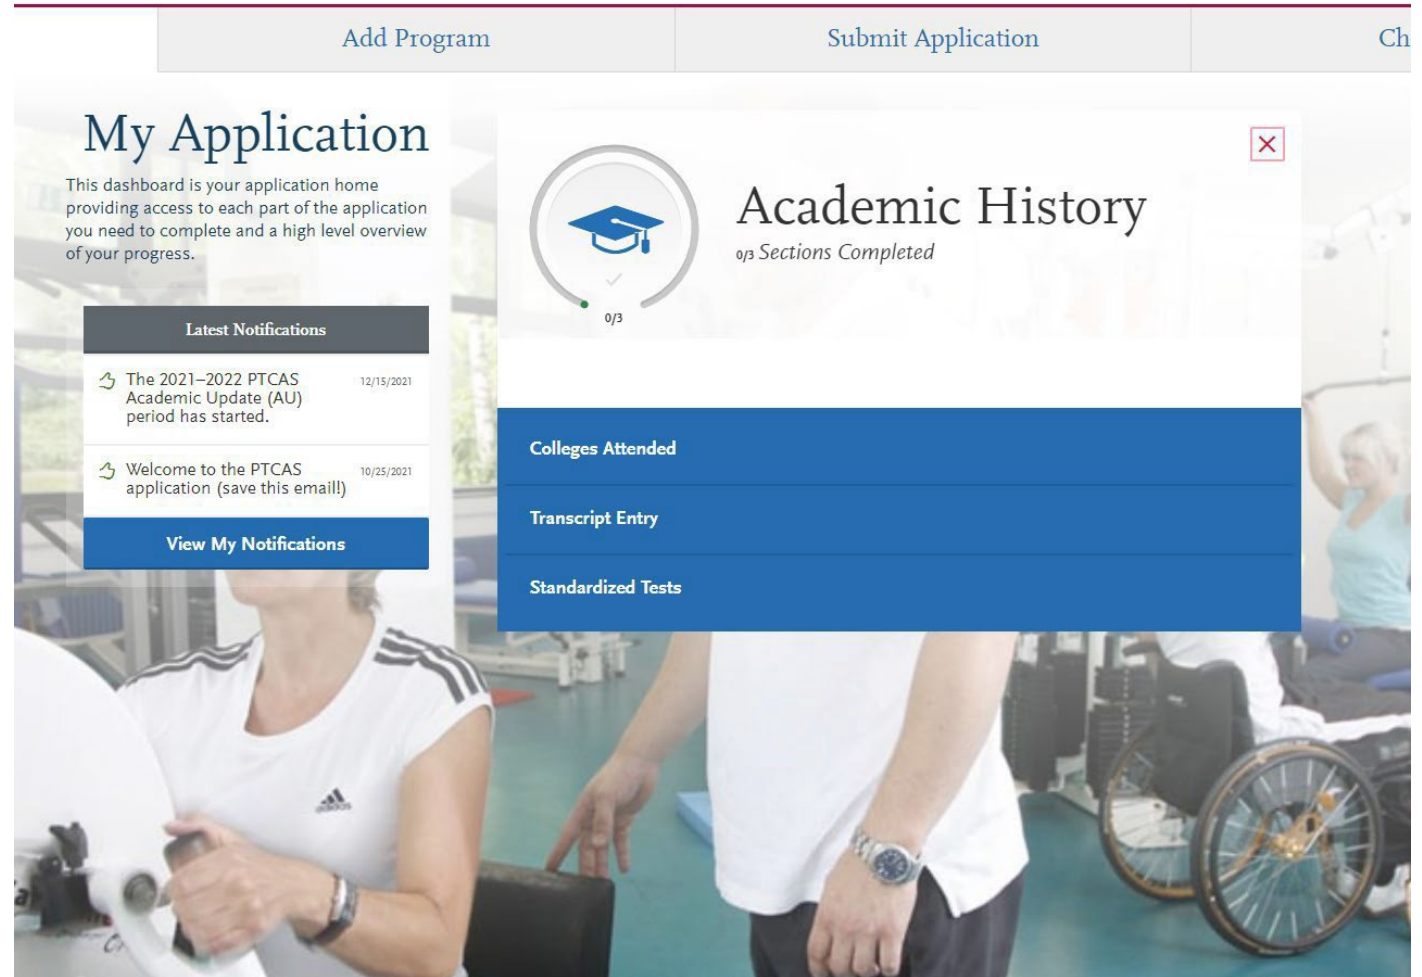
Add Program

Submit Application

Ch

My Application

This dashboard is your application home providing access to each part of the application you need to complete and a high level overview of your progress.

Latest Notifications

The 2021–2022 PTCAS Academic Update (AU) period has started.

12/15/2021

Welcome to the PTCAS application (save this email!)

10/25/2021

View My Notifications

0/3

Academic History

0/3 Sections Completed

Colleges Attended

Transcript Entry

Standardized Tests